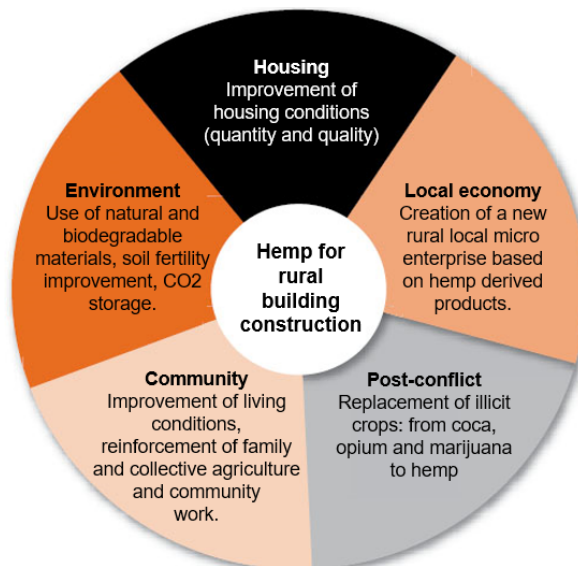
Housing
Improvement of housing conditions (quantity and quality)

Local economy
Creation of a new rural local micro enterprise based on hemp derived products.

Post-conflict
Replacement of illicit crops: from coca, opium and marijuana to hemp

Community
Improvement of living conditions, reinforcement of family and collective agriculture and community work.

Environment
Use of natural and biodegradable materials, soil fertility improvement, CO2 storage.

Hemp for rural building construction